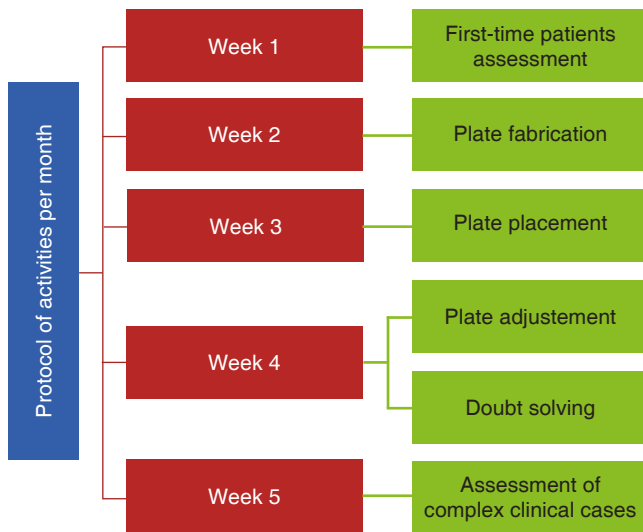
Protocol of activities per month

Week 1
First-time patients assessment

Week 2
Plate fabrication

Week 3
Plate placement

Week 4
Plate adjustement
Doubt solving

Week 5
Assessment of complex clinical cases